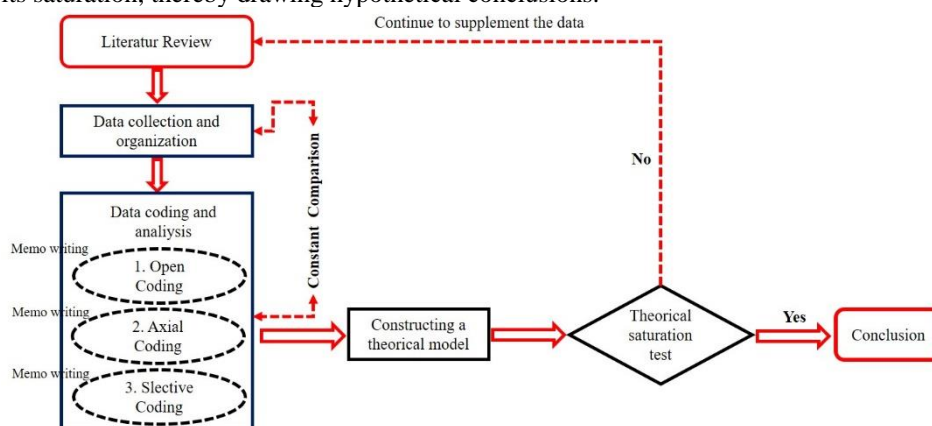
its saturation, thereby drawing hypothetical conclusions.

Continue to supplement the data

Literatur Review

Data collection and organization

Constant Comparison

No

Data coding and analiysis

Memo writing

1. Open Coding

Memo writing

2. Axial Coding

Memo writing

3. Slective Coding

Constructing a theorical model

Theorical saturation test

Yes

Conclusion